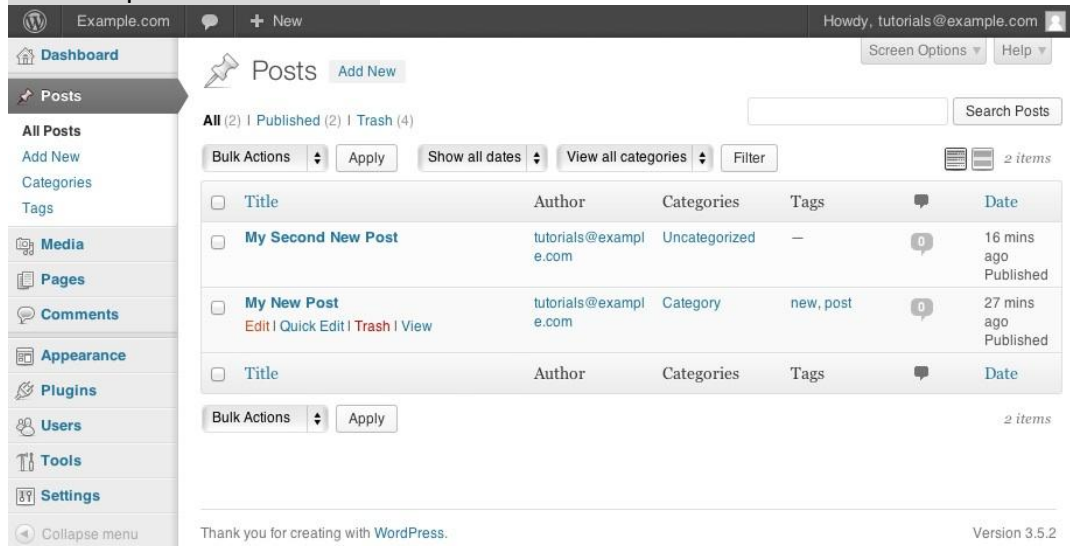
Example.com + New Howdy, tutorials@example.com

Dashboard

Posts

All Posts
Add New
Categories
Tags

Media

Pages

Comments

Appearance

Plugins

Users

Tools

Settings

Collapse menu

Screen Options ▾ Help ▾

Posts Add New

All (2) | Published (2) | Trash (4)

Search Posts

Bulk Actions Apply Show all dates View all categories Filter 2 items

| | Title | Author | Categories | Tags | | Date |
|---|---|---|---|---|---|---|
| | My Second New Post | tutorials@example.com | Uncategorized | — | 0 | 16 mins ago Published |
| | My New Post Edit \| Quick Edit \| Trash \| View | tutorials@example.com | Category | new, post | 0 | 27 mins ago Published |
| | Title | Author | Categories | Tags | | Date |

Bulk Actions Apply 2 items

Thank you for creating with WordPress.

Version 3.5.2